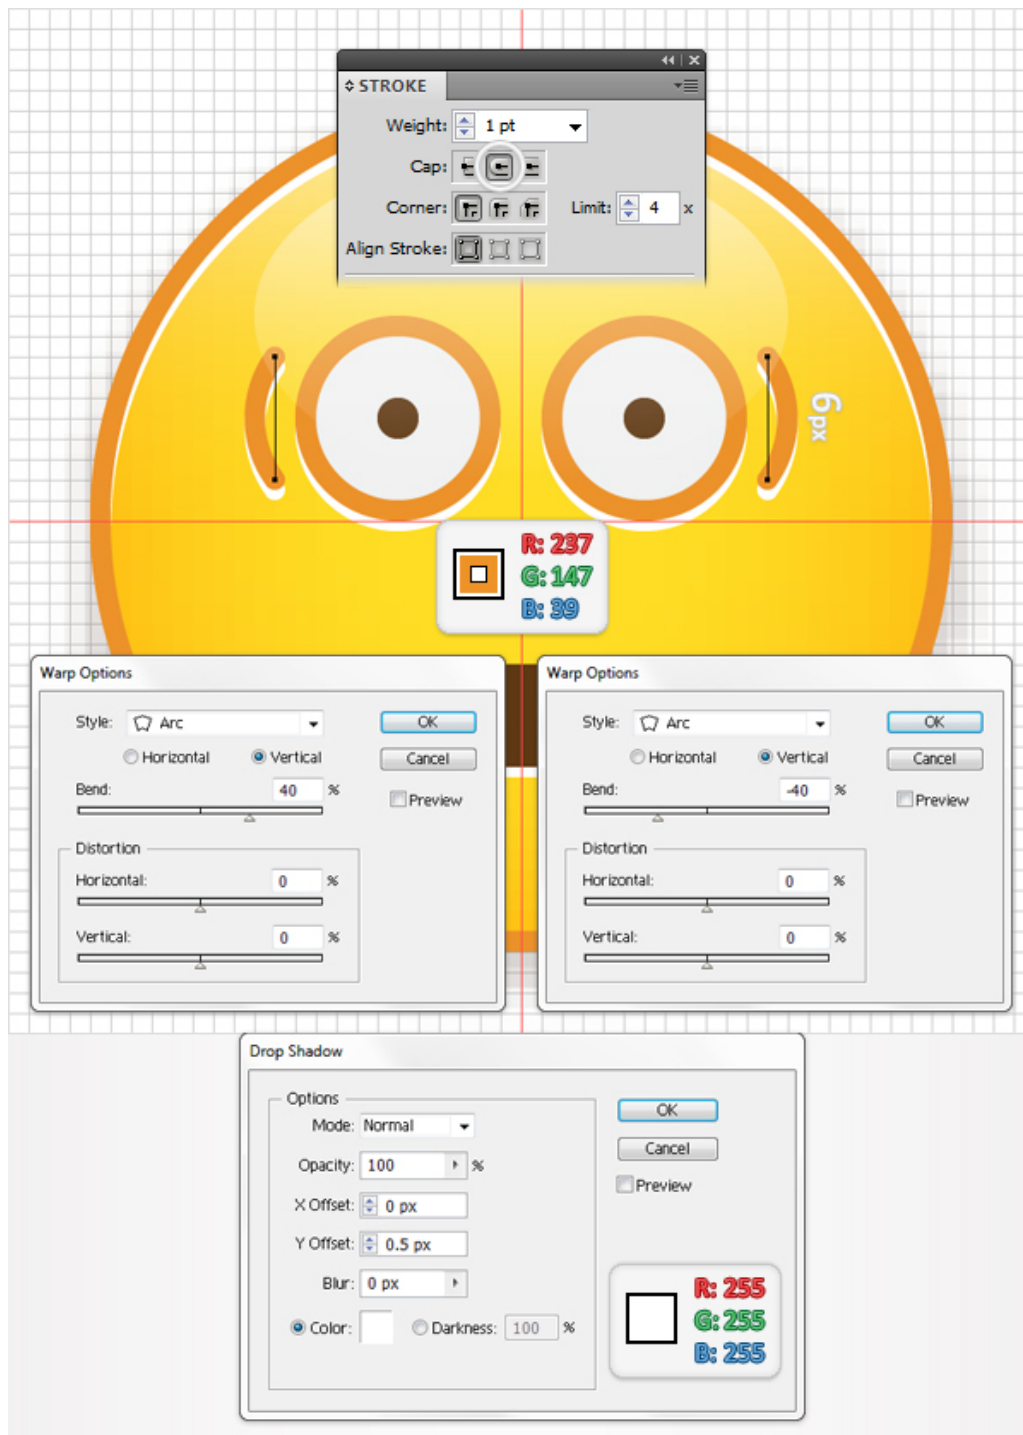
STROKE
Weight: 1 pt
Cap:
Corner:
Limit: 4 x
Align Stroke:

6px

R: 237
G: 147
B: 39

Warp Options
Style: Arc
OK
Cancel
Horizontal
Vertical
Bend: 40 %
Preview
Distortion
Horizontal: 0 %
Vertical: 0 %

Warp Options
Style: Arc
OK
Cancel
Horizontal
Vertical
Bend: -40 %
Preview
Distortion
Horizontal: 0 %
Vertical: 0 %

Drop Shadow
Options
Mode: Normal
OK
Cancel
Opacity: 100 %
Preview
X Offset: 0 px
Y Offset: 0.5 px
Blur: 0 px
Color:
Darkness: 100 %

R: 255
G: 255
B: 255